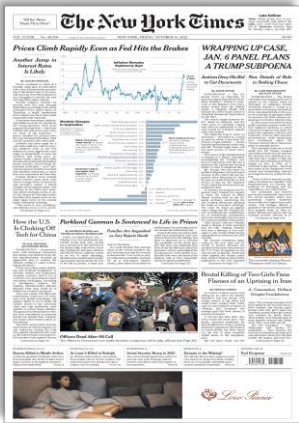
"All the News That's Fit to Print"

The New York Times

Late Edition

VOL. CLXXII ... No. 59,596

NEW YORK, FRIDAY, OCTOBER 14, 2022

Prices Climb Rapidly Even as Fed Hits the Brakes

Another Jump in Interest Rates Is Likely

Inflation Remains Stubbornly High

Monthly Changes in Inflation

WRAPPING UP CASE, JAN. 6 PANEL PLANS A TRUMP SUBPOENA

Justices Deny Bid by Ex-President in Fight Over Documents

New Details of Role in Stoking Chaos

How the U.S. Is Choking Off Tech for China

Parkland Gunman Is Sentenced to Life in Prison

Families Are Anguished as Jury Rejects Death

Brutal Killing of Two Girls Fans Flames of an Uprising in Iran

Officers Dead After Hit Call

Paul Krugman

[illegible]